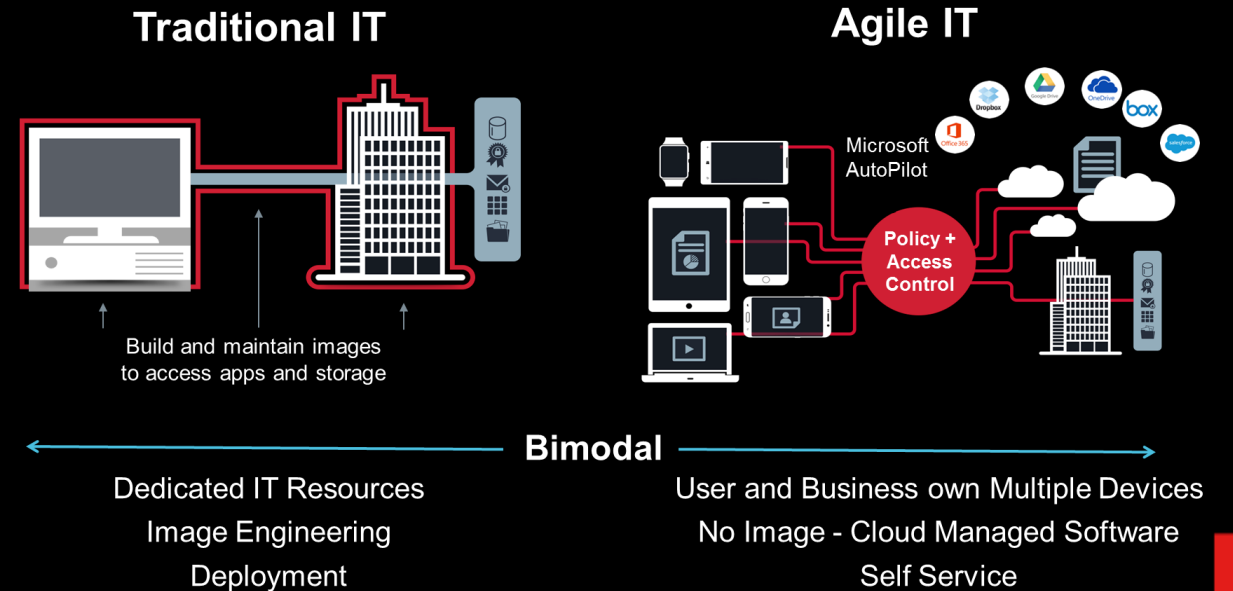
Traditional IT

Build and maintain images to access apps and storage

Agile IT

Dropbox

Google Drive

OneDrive

box

Office 365

salesforce

Microsoft AutoPilot

Policy + Access Control

Bimodal

Dedicated IT Resources

Image Engineering

Deployment

User and Business own Multiple Devices

No Image - Cloud Managed Software

Self Service